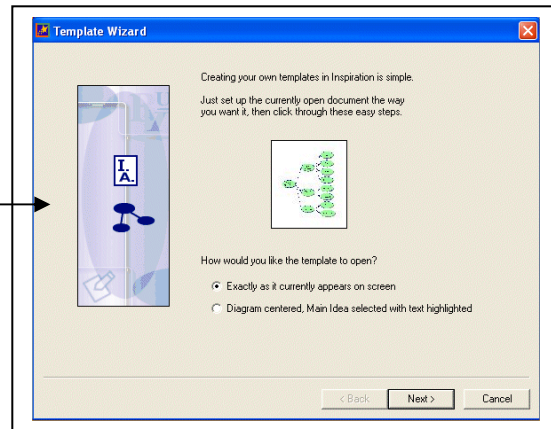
Template Wizard

Creating your own templates in Inspiration is simple.

Just set up the currently open document the way you want it, then click through these easy steps.

How would you like the template to open?

Exactly as it currently appears on screen

Diagram centered, Main Idea selected with text highlighted

< Back

Next >

Cancel